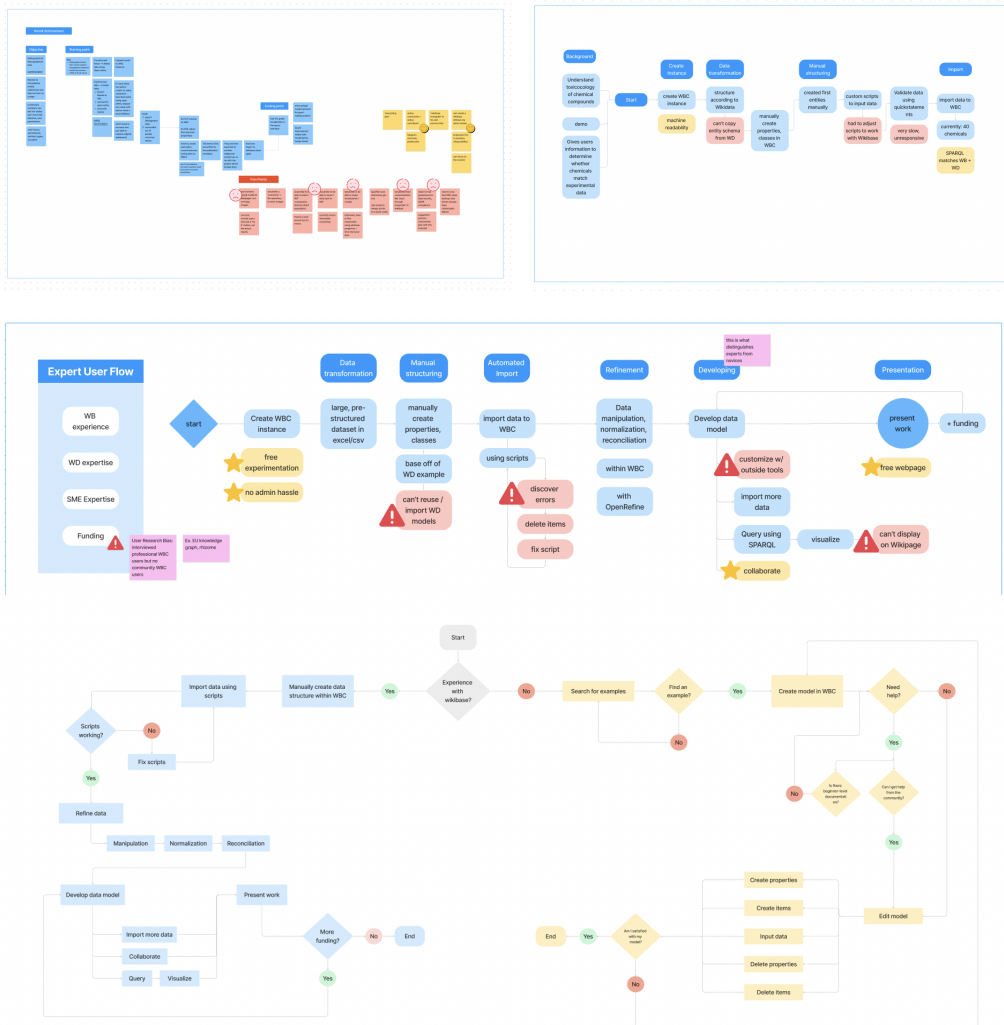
Background

Understand toxicoecology of chemical compounds

demo

Gives users information to determine whether chemicals match experimental data

Start

Create instance

create WBC instance

machine readability

Data transformation

structure according to Wikidata

can't copy entity schema from WD

manually create properties, classes in WBC

Manual structuring

created first entities manually

custom scripts to input data

had to adjust scripts to work with Wikibase

Validate data using quickstatements

very slow, unresponsive

Import

import data to WBC

currently: 40 chemicals

SPARQL matches WB + WD

Expert User Flow

WB experience

WD expertise

SME Expertise

Funding

User Research Bias: Interviewed professional WBC users but no community WBC users

Ex. EU knowledge graph, rhizome

start

Create WBC instance

free experimentation

no admin hassle

Data transformation

large, pre-structured dataset in excel/csv

Manual structuring

manually create properties, classes

base off of WD example

can't reuse / import WD models

Automated Import

import data to WBC

using scripts

discover errors

delete items

fix script

Refinement

Data manipulation, normalization, reconciliation

within WBC

with OpenRefine

this is what distinguishes experts from novices

Developing

Develop data model

customize w/ outside tools

import more data

Query using SPARQL

visualize

can't display on Wikipage

collaborate

Presentation

present work

+ funding

free webpage

Start

Experience with wikibase?

Yes

No

Manually create data structure within WBC

Import data using scripts

Scripts working?

No

Fix scripts

Yes

Refine data

Manipulation

Normalization

Reconciliation

Develop data model

Import more data

Collaborate

Query

Visualize

Present work

More funding?

No

End

Yes

Search for examples

Find an example?

No

Yes

Create model in WBC

Need help?

No

Yes

No

Is there beginner-level documentation?

Can I get help from the community?

Yes

Edit model

Create properties

Create items

Input data

Delete properties

Delete items

Am I satisfied with my model?

Yes

End

No